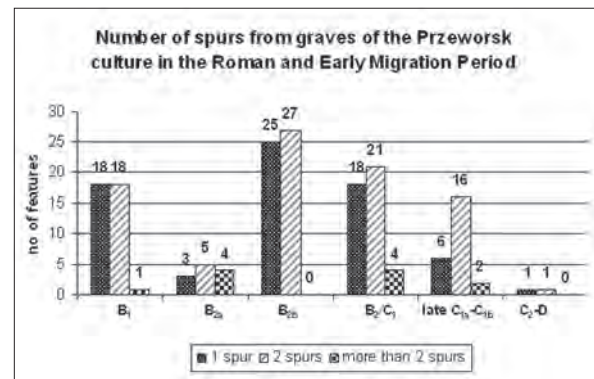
Number of spurs from graves of the Przeworsk culture in the Roman and Early Migration Period

no of features

30
25
20
15
10
5
0

18 18 1
3 5 4
25 27 0
18 21 4
6 16 2
1 1 0

$B_1$
$B_{2a}$
$B_{2b}$
$B_2/C_1$
late $C_{1a}$-$C_{1b}$
$C_2$-D

1 spur 2 spurs more than 2 spurs